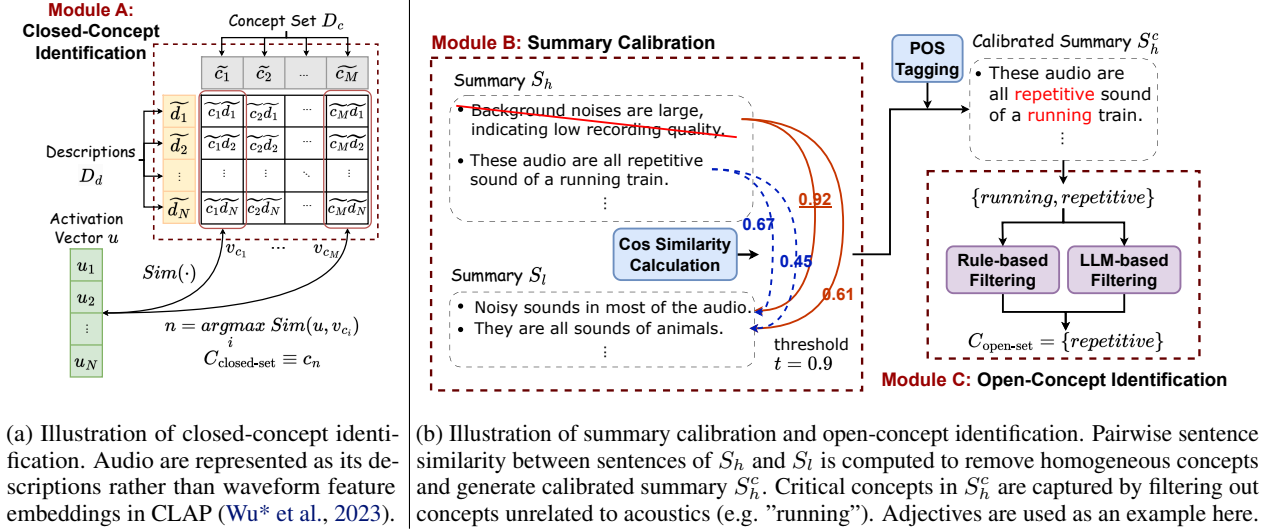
Module A: Closed-Concept Identification

Concept Set $D_c$

| $\widetilde{c_1}$ | $\widetilde{c_2}$ | ... | $\widetilde{c_M}$ |
|---|---|---|---|
| $\widetilde{c_1 d_1}$ | $\widetilde{c_2 d_1}$ | ... | $\widetilde{c_M d_1}$ |
| $\widetilde{c_1 d_2}$ | $\widetilde{c_2 d_2}$ | ... | $\widetilde{c_M d_2}$ |
| ⋮ | ⋮ | ⋱ | ⋮ |
| $\widetilde{c_1 d_N}$ | $\widetilde{c_2 d_N}$ | ... | $\widetilde{c_M d_N}$ |

$\widetilde{d_1}$ $\widetilde{d_2}$ ⋮ $\widetilde{d_N}$

Descriptions $D_d$

Activation Vector $u$

$u_1$ $u_2$ ⋮ $u_N$

$v_{c_1}$ ... $v_{c_M}$

$Sim(\cdot)$

$n = \underset{i}{argmax}\ Sim(u, v_{c_i})$
$C_{\text{closed-set}} \equiv c_n$

Module B: Summary Calibration

Summary $S_h$
• Background noises are large, indicating low recording quality.
• These audio are all repetitive sound of a running train.
⋮

0.92
0.67
0.45
0.61

Cos Similarity Calculation

Summary $S_l$
• Noisy sounds in most of the audio.
• They are all sounds of animals.
⋮

threshold $t = 0.9$

POS Tagging

Calibrated Summary $S_h^c$
• These audio are all repetitive sound of a running train.
⋮

$\{running, repetitive\}$

Rule-based Filtering

LLM-based Filtering

$C_{\text{open-set}} = \{repetitive\}$

Module C: Open-Concept Identification

(a) Illustration of closed-concept identification. Audio are represented as its descriptions rather than waveform feature embeddings in CLAP (Wu* et al., 2023).

(b) Illustration of summary calibration and open-concept identification. Pairwise sentence similarity between sentences of $S_h$ and $S_l$ is computed to remove homogeneous concepts and generate calibrated summary $S_h^c$. Critical concepts in $S_h^c$ are captured by filtering out concepts unrelated to acoustics (e.g. "running"). Adjectives are used as an example here.